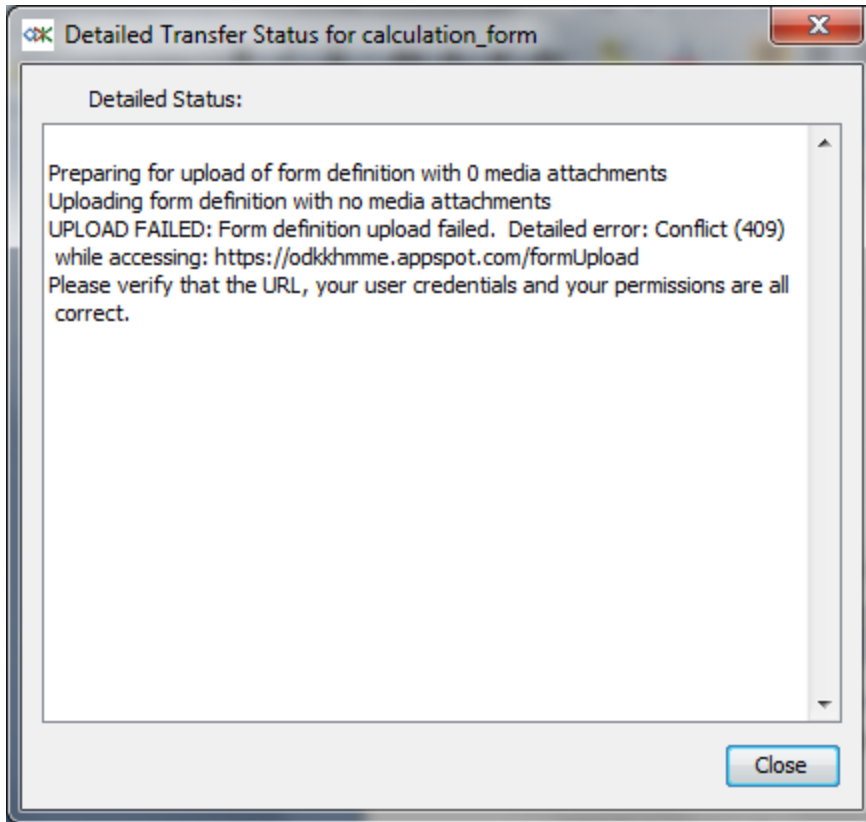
Detailed Transfer Status for calculation_form

Detailed Status:

Preparing for upload of form definition with 0 media attachments
Uploading form definition with no media attachments
UPLOAD FAILED: Form definition upload failed. Detailed error: Conflict (409) while accessing: https://odkkhmme.appspot.com/formUpload
Please verify that the URL, your user credentials and your permissions are all correct.

Close